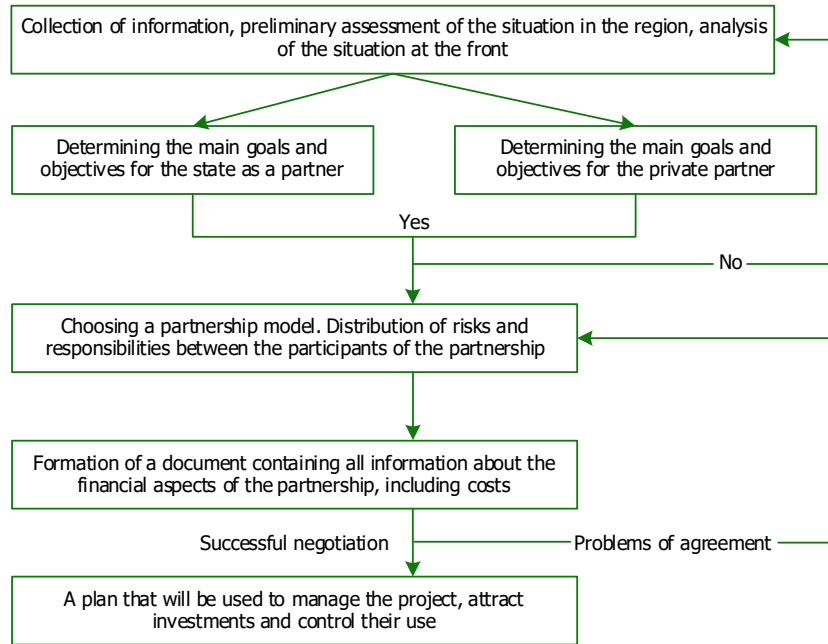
Collection of information, preliminary assessment of the situation in the region, analysis of the situation at the front

Determining the main goals and objectives for the state as a partner

Determining the main goals and objectives for the private partner

Yes

No

Choosing a partnership model. Distribution of risks and responsibilities between the participants of the partnership

Formation of a document containing all information about the financial aspects of the partnership, including costs

Successful negotiation

Problems of agreement

A plan that will be used to manage the project, attract investments and control their use